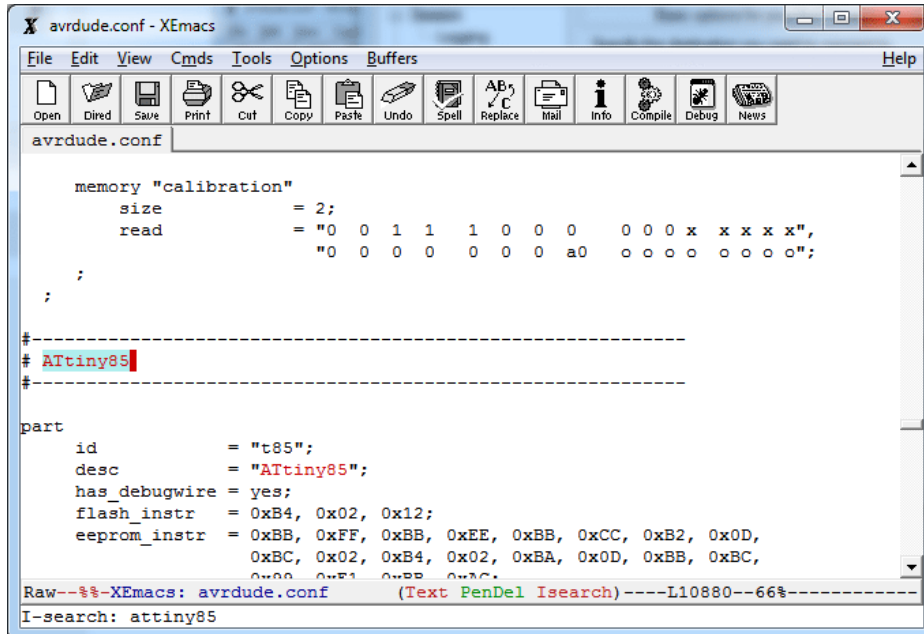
avrdude.conf - XEmacs

File Edit View Cmds Tools Options Buffers Help

Open Dired Save Print Cut Copy Paste Undo Spell Replace Mail Info Compile Debug News

avrdude.conf

    memory "calibration"
        size            = 2;
        read            = "0  0  1  1   1  0  0  0    0 0 0 x  x x x x",
                          "0  0  0  0   0  0  0  a0   o o o o  o o o o";
    ;
  ;

#------------------------------------------------------------
# ATtiny85
#------------------------------------------------------------

part
    id             = "t85";
    desc           = "ATtiny85";
    has_debugwire = yes;
    flash_instr   = 0xB4, 0x02, 0x12;
    eeprom_instr  = 0xBB, 0xFF, 0xBB, 0xEE, 0xBB, 0xCC, 0xB2, 0x0D,
                    0xBC, 0x02, 0xB4, 0x02, 0xBA, 0x0D, 0xBB, 0xBC,
                    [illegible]

Raw--%%-XEmacs: avrdude.conf     (Text PenDel Isearch)----L10880--66%------------
I-search: attiny85